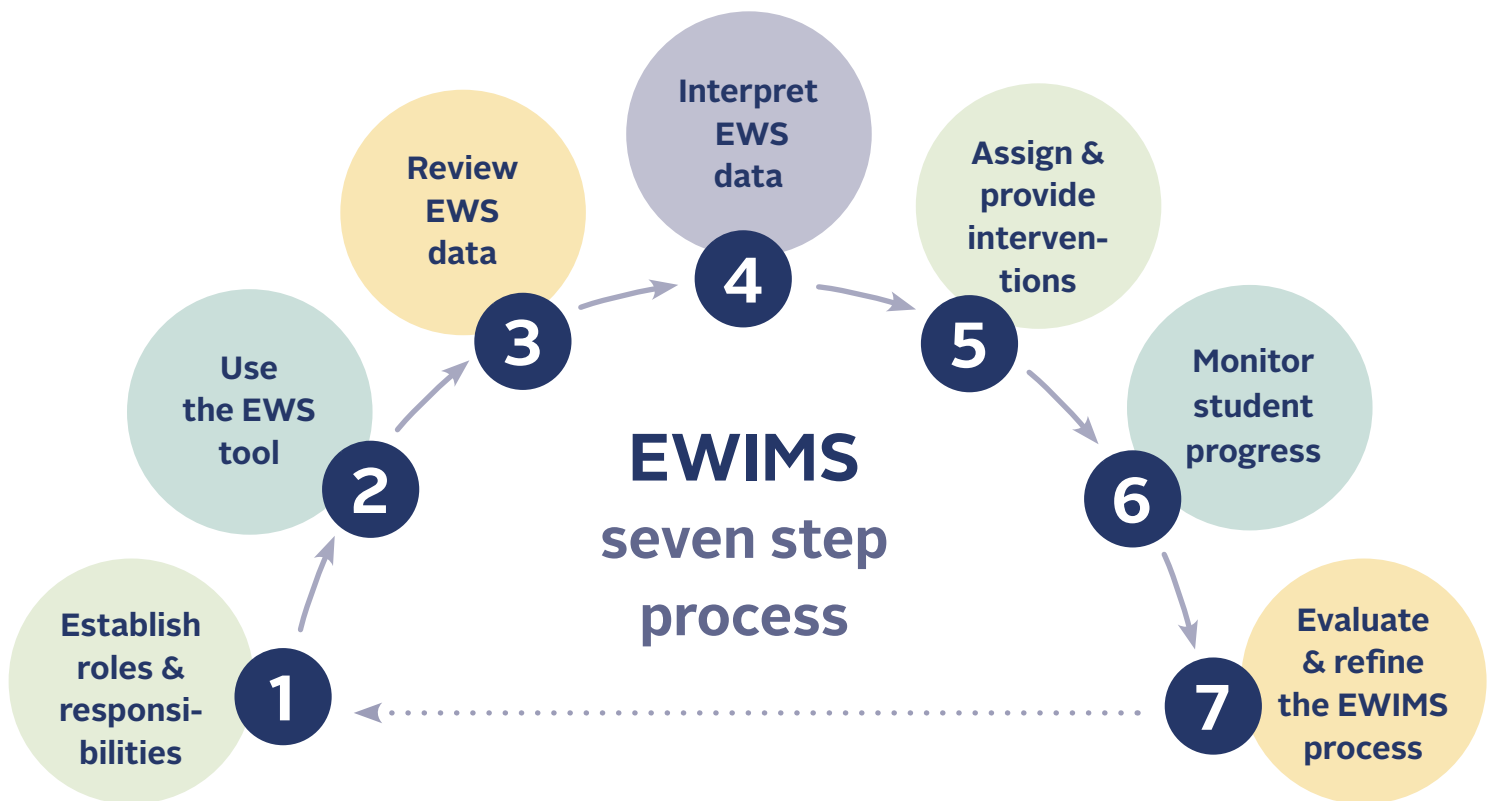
EWIMS seven step process

1
Establish roles & responsibilities

2
Use the EWS tool

3
Review EWS data

4
Interpret EWS data

5
Assign & provide interventions

6
Monitor student progress

7
Evaluate & refine the EWIMS process